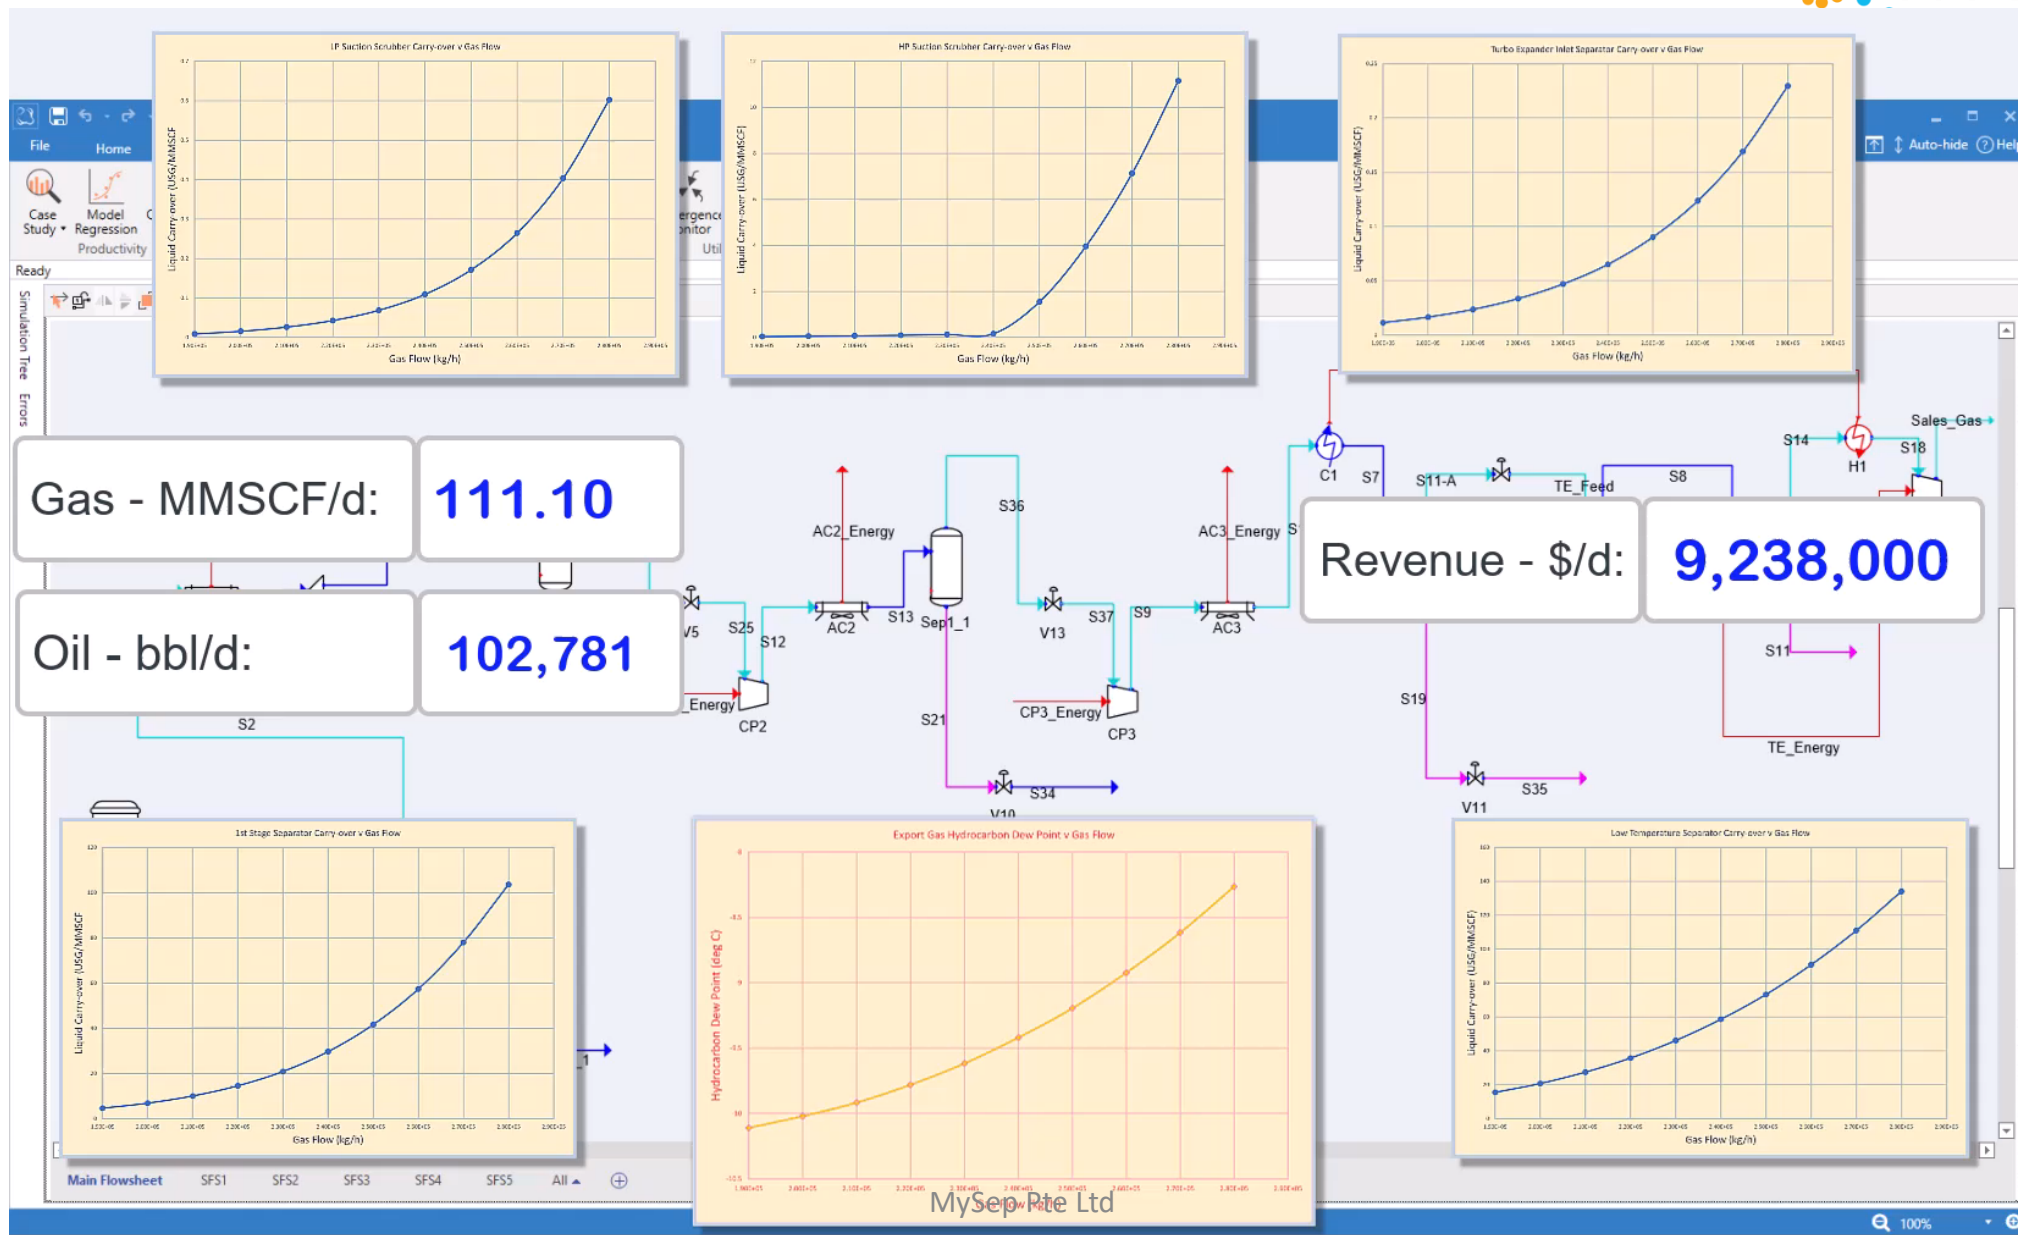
LP Suction Scrubber Carry-over v Gas Flow

Liquid Carry-over (USG/MMSCF)

Gas Flow (kg/h)

HP Suction Scrubber Carry-over v Gas Flow

Liquid Carry-over (USG/MMSCF)

Gas Flow (kg/h)

Turbo Expander Inlet Separator Carry-over v Gas Flow

Liquid Carry-over (USG/MMSCF)

Gas Flow (kg/h)

File Home

Case Study Model Regression

Productivity

ergence onitor

Util

Ready

Simulation Tree Errors

Auto-hide Help

Gas - MMSCF/d: 111.10

Oil - bbl/d: 102,781

Revenue - $/d: 9,238,000

AC2_Energy S36 AC3_Energy S C1 S7 S11-A TE_Feed S8 S14 H1 S18 Sales_Gas

V5 S25 S12 AC2 S13 Sep1_1 V13 S37 S9 AC3

S11

_Energy CP2 S21 CP3_Energy CP3 S19 TE_Energy

S2

V10 S34 V11 S35

1st Stage Separator Carry-over v Gas Flow

Liquid Carry-over (USG/MMSCF)

Gas Flow (kg/h)

Export Gas Hydrocarbon Dew Point v Gas Flow

Hydrocarbon Dew Point (deg C)

Gas Flow (kg/h)

Low Temperature Separator Carry-over v Gas Flow

Liquid Carry-over (USG/MMSCF)

Gas Flow (kg/h)

Main Flowsheet SFS1 SFS2 SFS3 SFS4 SFS5 All

MySep Pte Ltd

100%